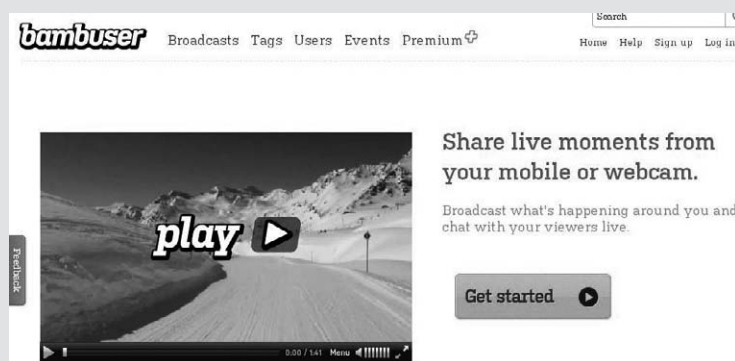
bambuser Broadcasts Tags Users Events Premium

Search

Home Help Sign up Log in

Feedback

play

0:00 / 1:41 Menu

Share live moments from your mobile or webcam.

Broadcast what's happening around you and chat with your viewers live.

Get started